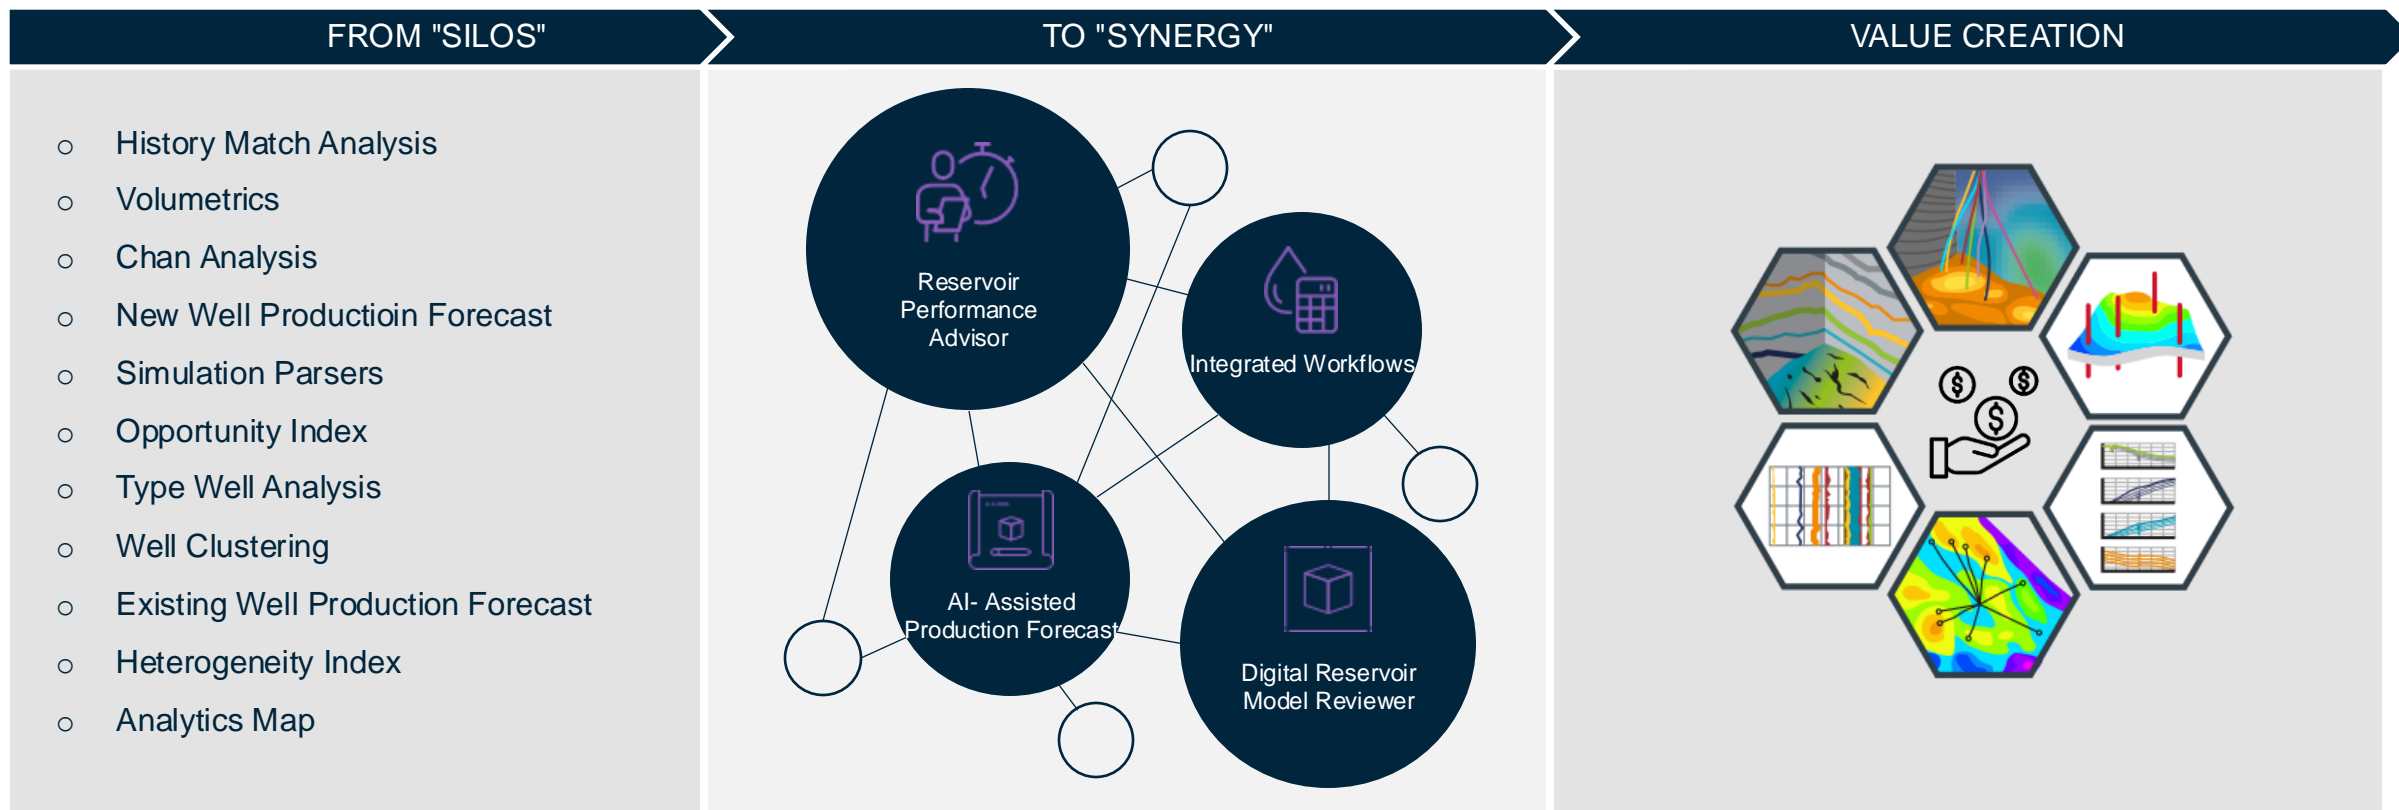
FROM "SILOS"

TO "SYNERGY"

VALUE CREATION

o History Match Analysis
o Volumetrics
o Chan Analysis
o New Well Productioin Forecast
o Simulation Parsers
o Opportunity Index
o Type Well Analysis
o Well Clustering
o Existing Well Production Forecast
o Heterogeneity Index
o Analytics Map

Reservoir Performance Advisor

Integrated Workflows

AI- Assisted Production Forecast

Digital Reservoir Model Reviewer